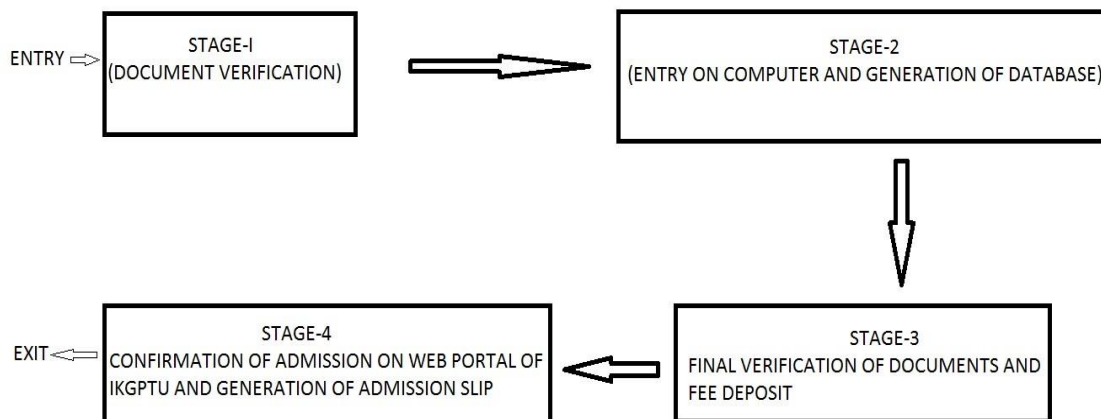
ENTRY

STAGE-I
(DOCUMENT VERIFICATION)

STAGE-2
(ENTRY ON COMPUTER AND GENERATION OF DATABASE)

STAGE-3
FINAL VERIFICATION OF DOCUMENTS AND FEE DEPOSIT

STAGE-4
CONFIRMATION OF ADMISSION ON WEB PORTAL OF IKGPTU AND GENERATION OF ADMISSION SLIP

EXIT